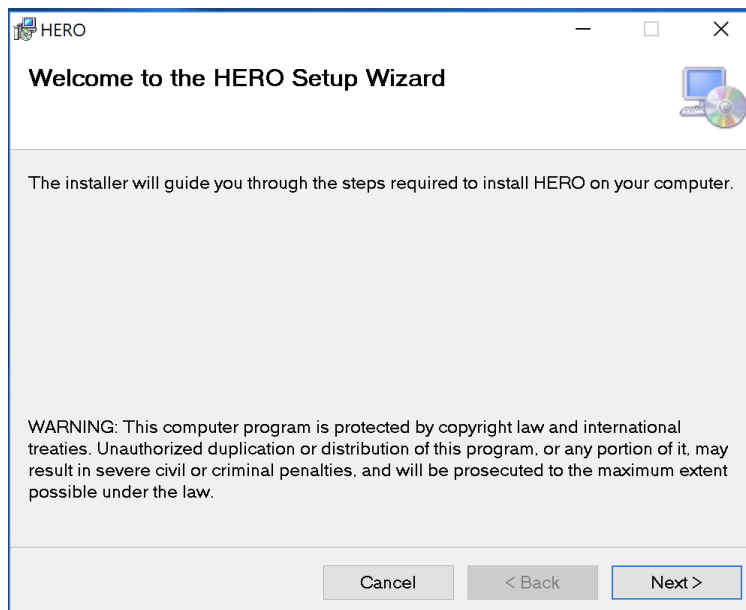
HERO

Welcome to the HERO Setup Wizard

The installer will guide you through the steps required to install HERO on your computer.

WARNING: This computer program is protected by copyright law and international treaties. Unauthorized duplication or distribution of this program, or any portion of it, may result in severe civil or criminal penalties, and will be prosecuted to the maximum extent possible under the law.

Cancel
< Back
Next >